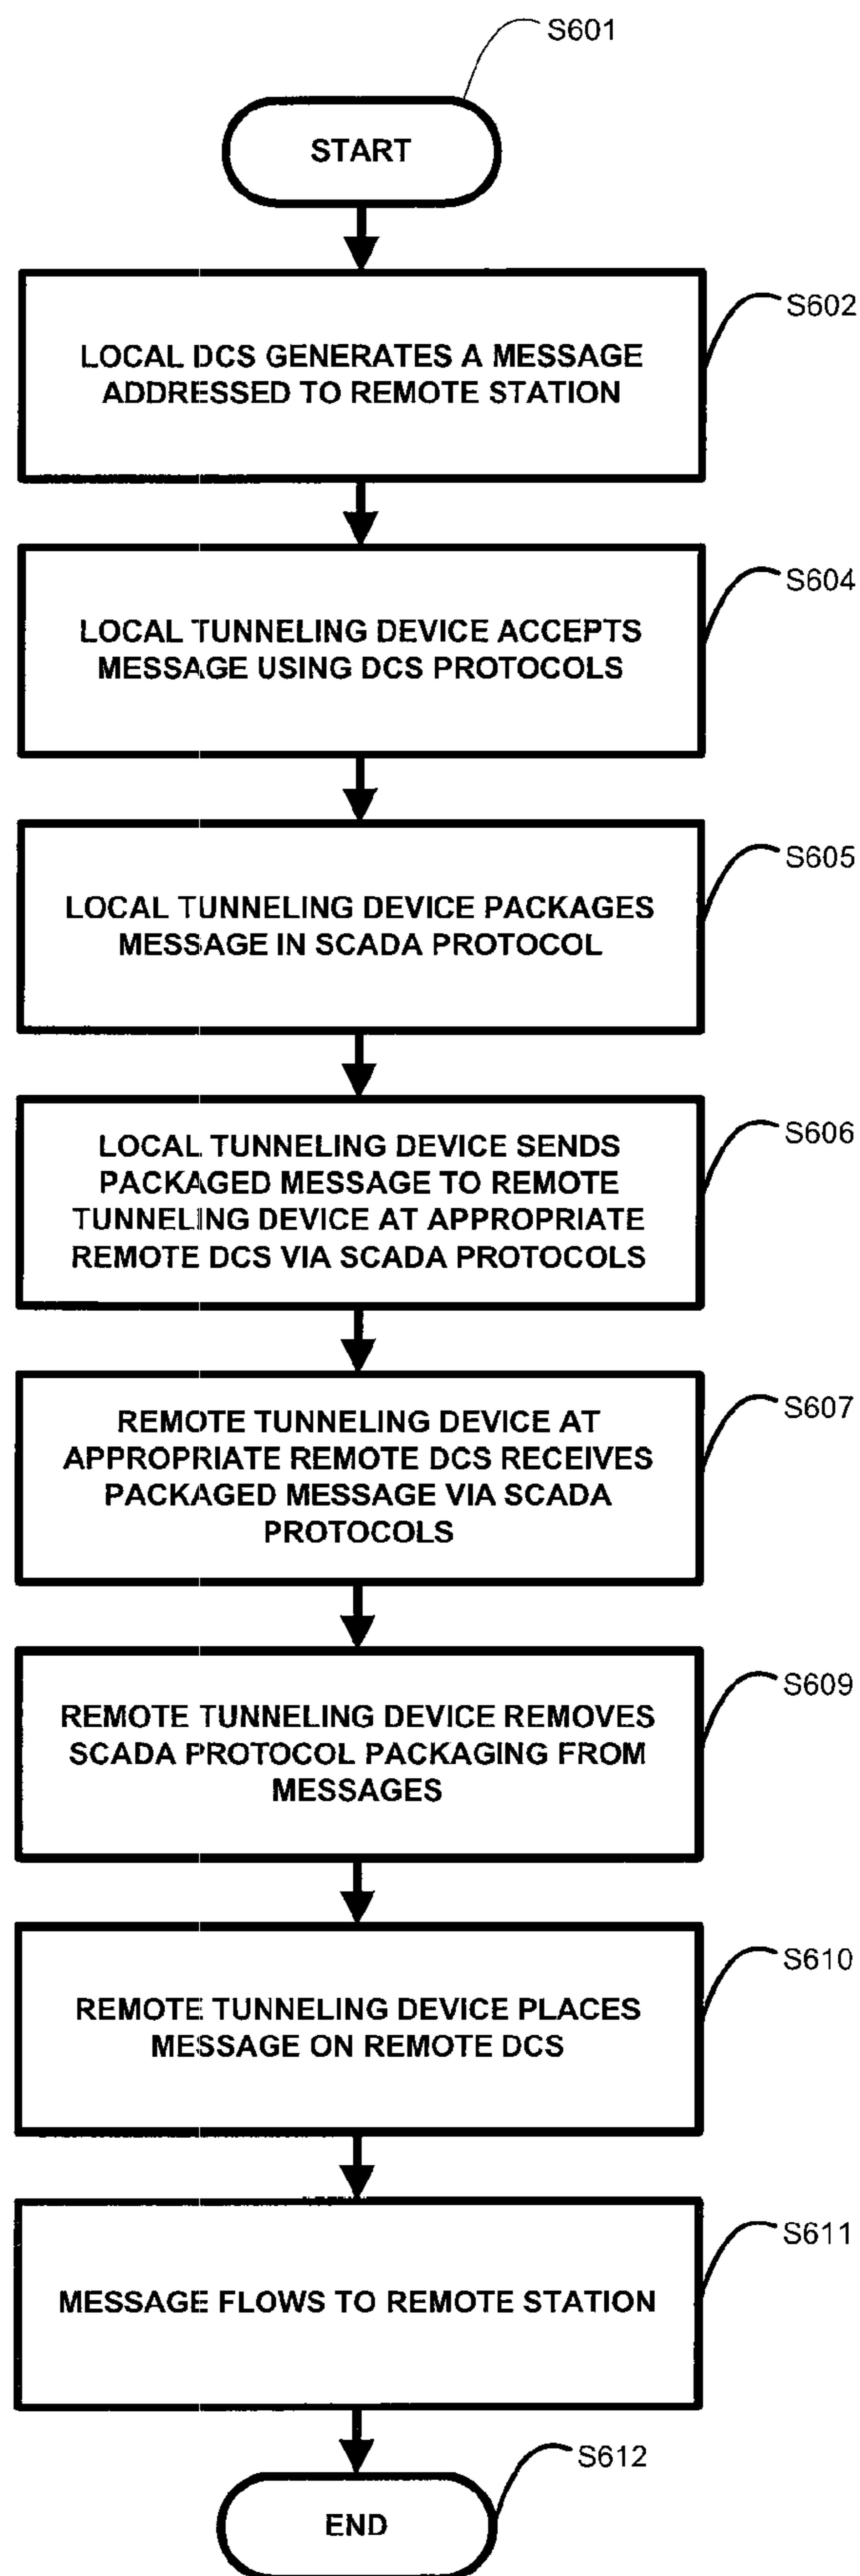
S601

START

S602

LOCAL DCS GENERATES A MESSAGE ADDRESSED TO REMOTE STATION

S604

LOCAL TUNNELING DEVICE ACCEPTS MESSAGE USING DCS PROTOCOLS

S605

LOCAL TUNNELING DEVICE PACKAGES MESSAGE IN SCADA PROTOCOL

S606

LOCAL TUNNELING DEVICE SENDS PACKAGED MESSAGE TO REMOTE TUNNELING DEVICE AT APPROPRIATE REMOTE DCS VIA SCADA PROTOCOLS

S607

REMOTE TUNNELING DEVICE AT APPROPRIATE REMOTE DCS RECEIVES PACKAGED MESSAGE VIA SCADA PROTOCOLS

S609

REMOTE TUNNELING DEVICE REMOVES SCADA PROTOCOL PACKAGING FROM MESSAGES

S610

REMOTE TUNNELING DEVICE PLACES MESSAGE ON REMOTE DCS

S611

MESSAGE FLOWS TO REMOTE STATION

S612

END